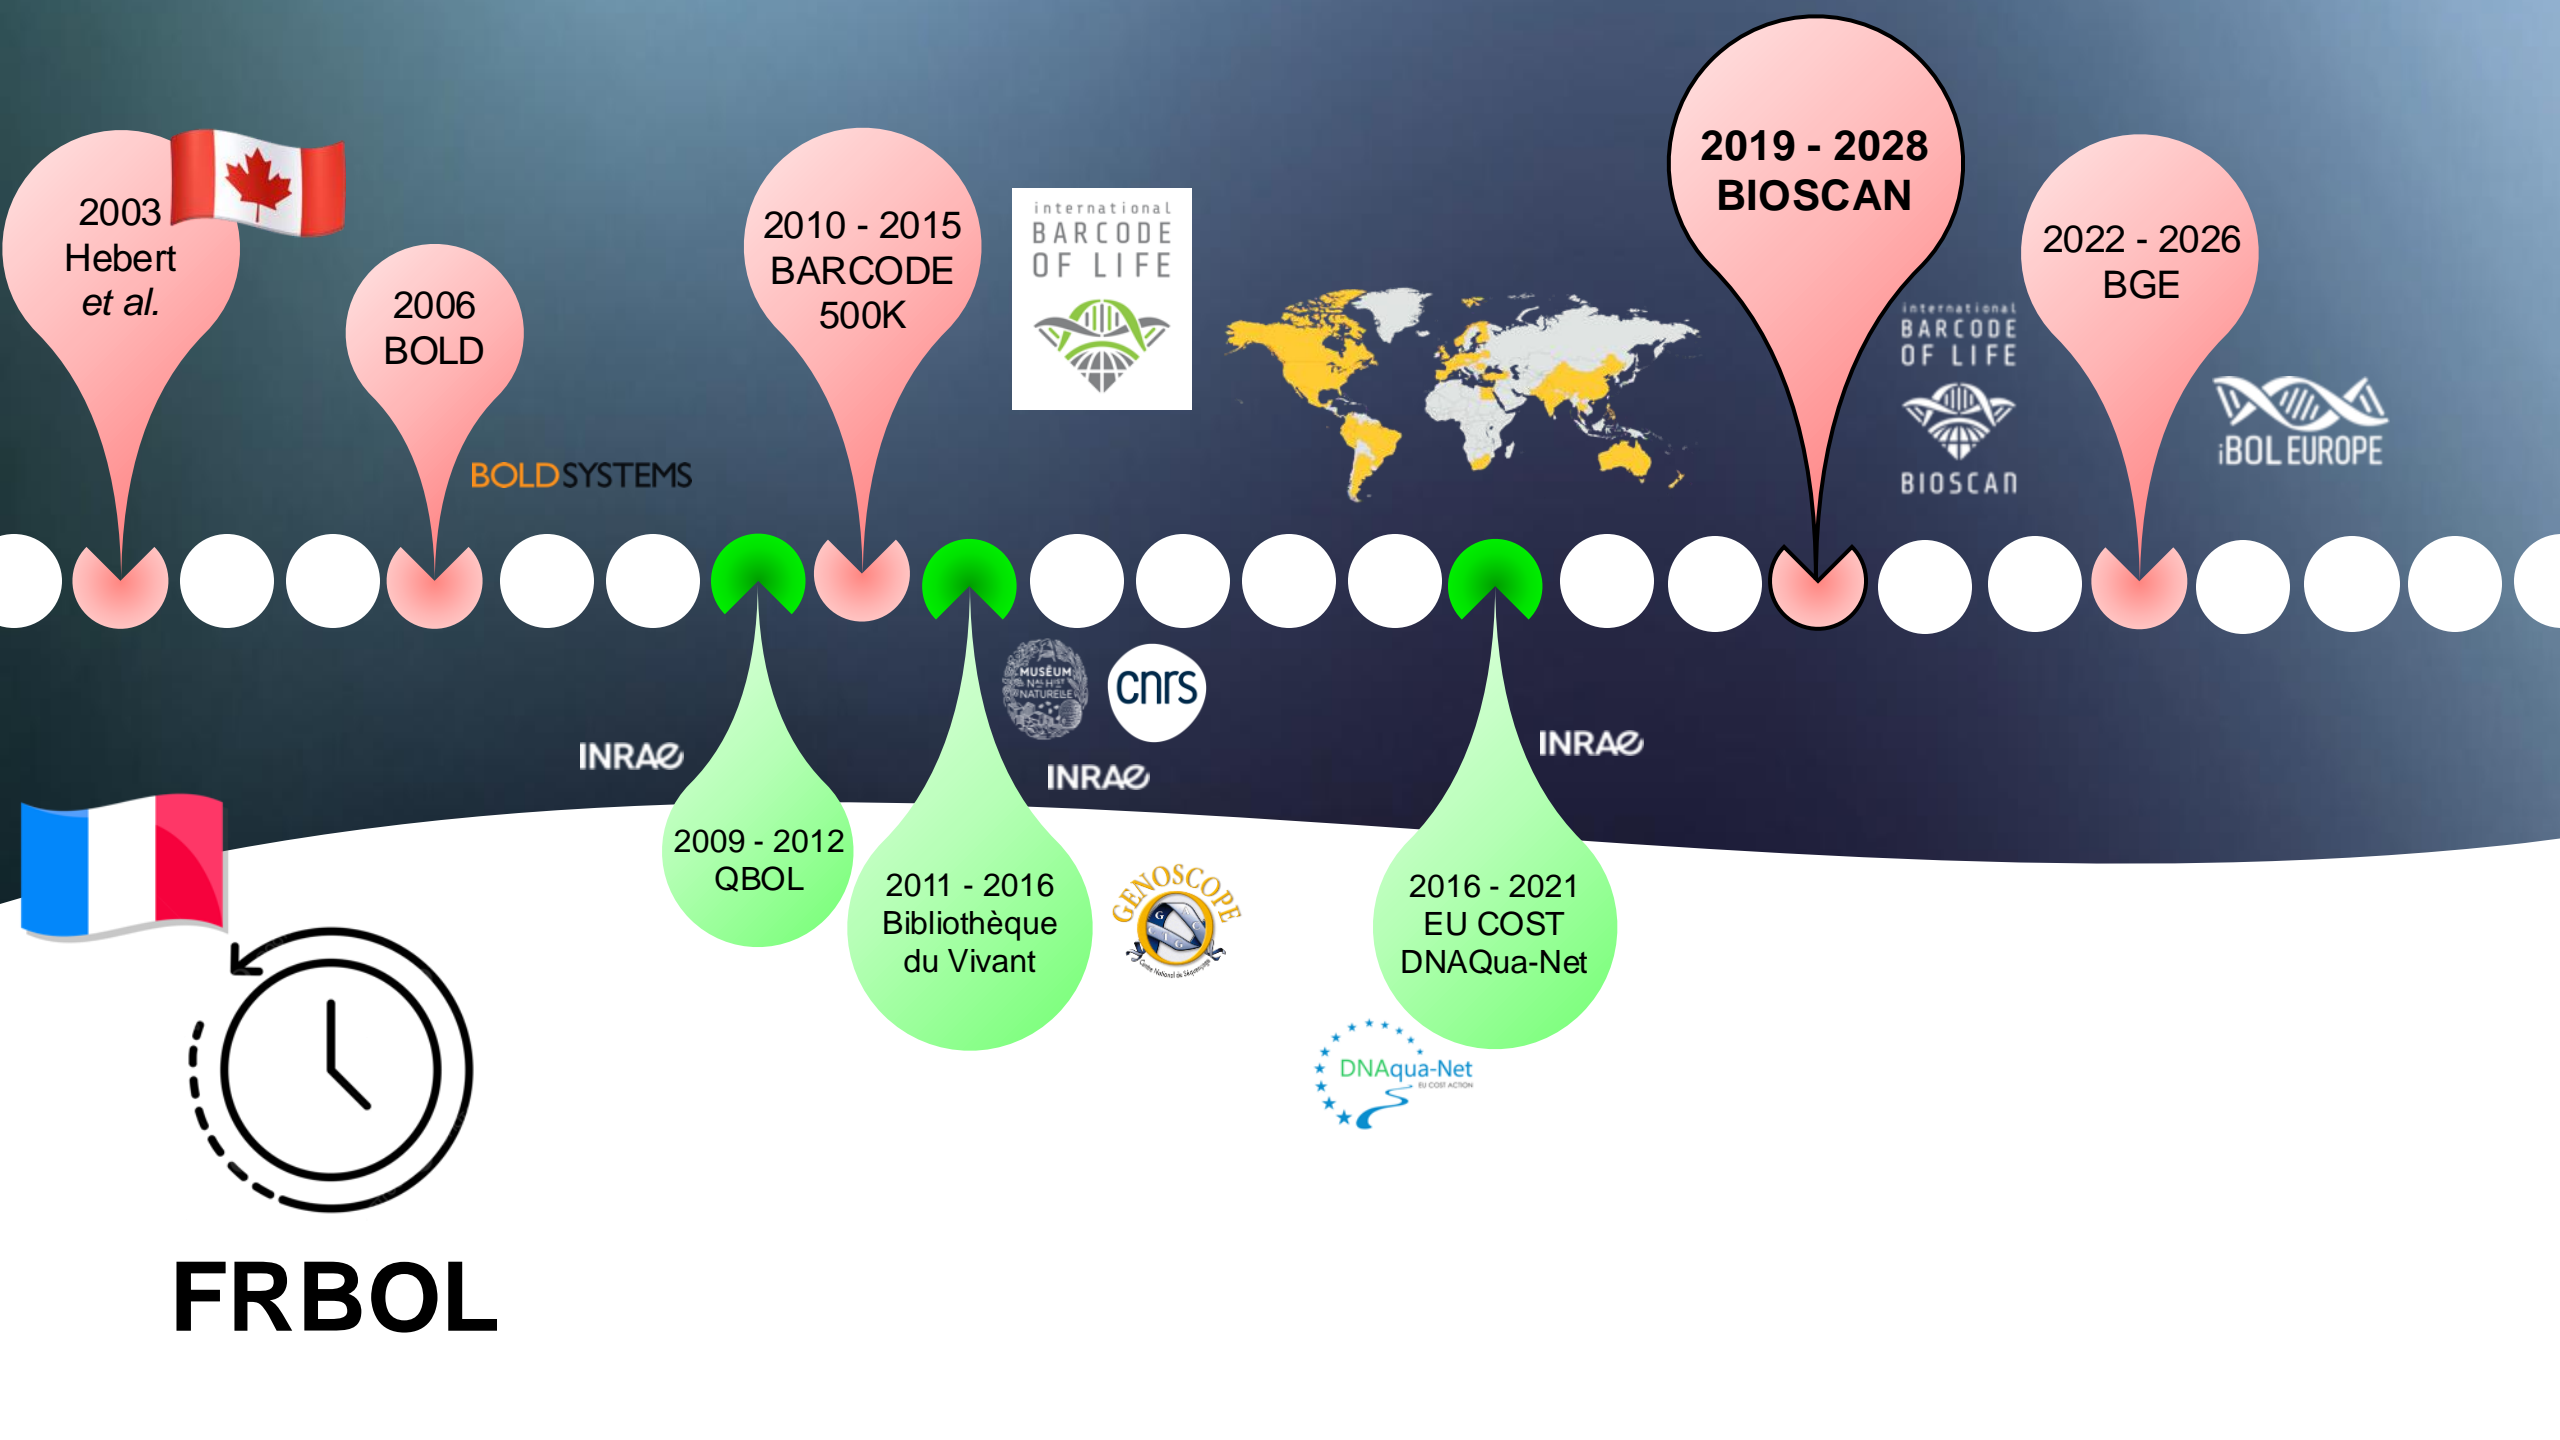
2003
Hebert
et al.

2006
BOLD

BOLDSYSTEMS

2010 - 2015
BARCODE
500K

international
BARCODE
OF LIFE

2019 - 2028
BIOSCAN

international
BARCODE
OF LIFE
BIOSCAN

2022 - 2026
BGE

iBOL EUROPE

INRAE

2009 - 2012
QBOL

MUSÉUM NATIONAL D'HISTOIRE NATURELLE

cnrs

INRAE

2011 - 2016
Bibliothèque
du Vivant

GENOSCOPE

INRAE

2016 - 2021
EU COST
DNAQua-Net

DNAqua-Net
EU COST ACTION

FRBOL